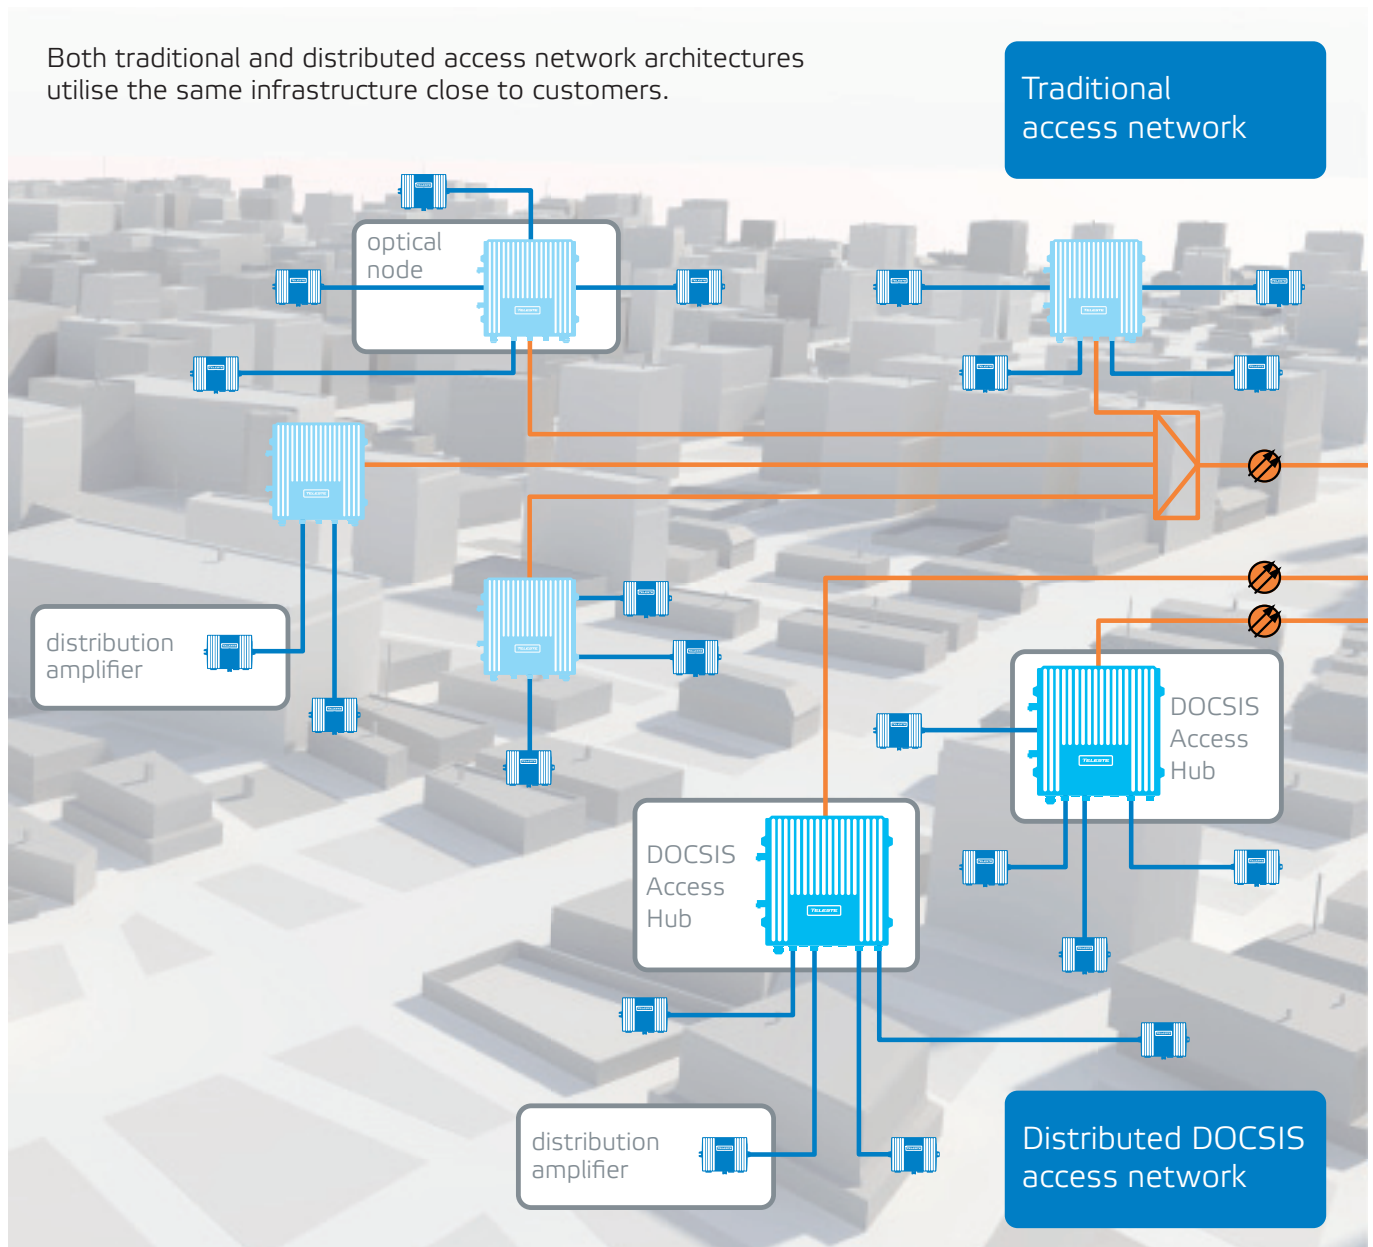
Both traditional and distributed access network architectures utilise the same infrastructure close to customers.

Traditional access network

optical node

distribution amplifier

DOCSIS Access Hub

DOCSIS Access Hub

distribution amplifier

Distributed DOCSIS access network